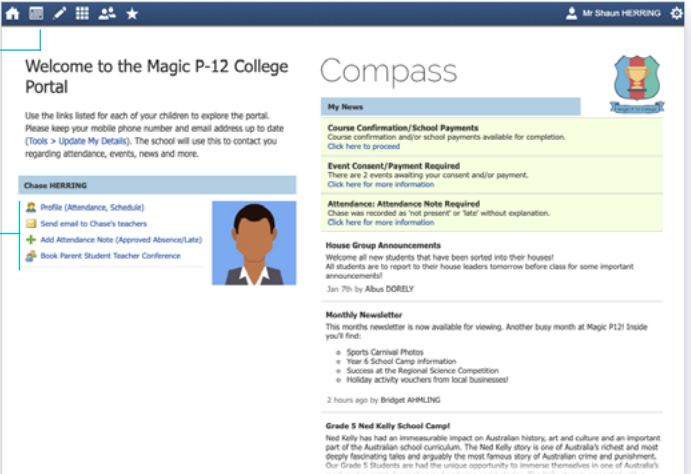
Mr Shaun HERRING

Welcome to the Magic P-12 College Portal

Use the links listed for each of your children to explore the portal. Please keep your mobile phone number and email address up to date (Tools > Update My Details). The school will use this to contact you regarding attendance, events, news and more.

Chase HERRING

Profile (Attendance, Schedule)
Send email to Chase's teachers
Add Attendance Note (Approved Absence/Late)
Book Parent Student Teacher Conference

Compass

My News

Course Confirmation/School Payments
Course confirmation and/or school payments available for completion.
Click here to proceed

Event Consent/Payment Required
There are 2 events awaiting your consent and/or payment.
Click here for more information

Attendance: Attendance Note Required
Chase was recorded as 'not present' or 'late' without explanation.
Click here for more information

House Group Announcements
Welcome all new students that have been sorted into their houses!
All students are to report to their house leaders tomorrow before class for some important announcements!
Jan 7th by Albus DORELY

Monthly Newsletter
This months newsletter is now available for viewing. Another busy month at Magic P12! Inside you'll find:
- Sports Carnival Photos
- Year 6 School Camp information
- Success at the Regional Science Competition
- Holiday activity vouchers from local businesses!

2 hours ago by Bridget AHMLING

Grade 5 Ned Kelly School Camp!
Ned Kelly has had an immeasurable impact on Australian history, art and culture and an important part of the Australian school curriculum. The Ned Kelly story is one of Australia's richest and most deeply fascinating tales and arguably the most famous story of Australian crime and punishment. Our Grade 5 Students are had the unique opportunity to immerse themselves in one of Australia's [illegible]